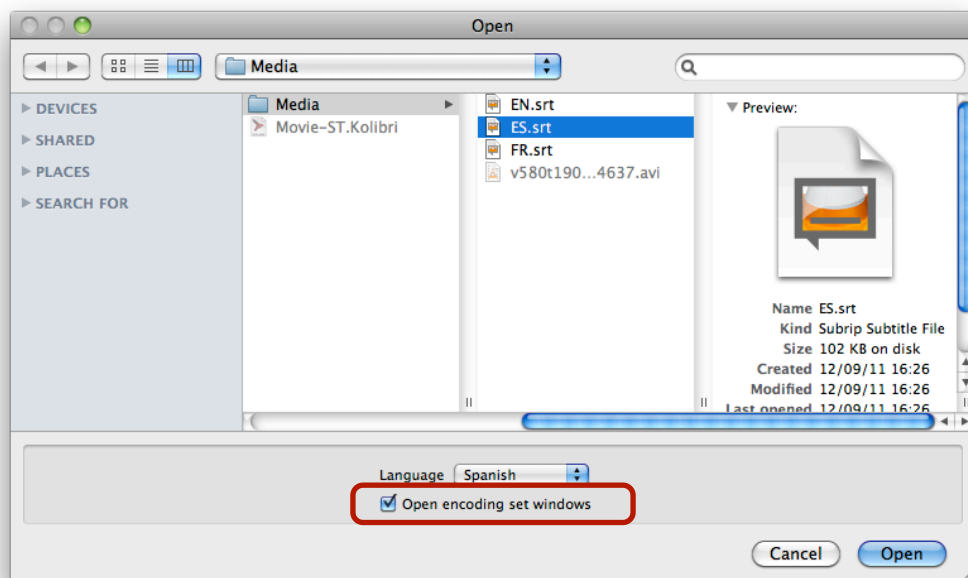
Open

Media

DEVICES
SHARED
PLACES
SEARCH FOR

Media
Movie-ST.Kolibri

EN.srt
ES.srt
FR.srt
v580t190...4637.avi

Preview:

| Name | ES.srt |
|---|---|
| Kind | Subrip Subtitle File |
| Size | 102 KB on disk |
| Created | 12/09/11 16:26 |
| Modified | 12/09/11 16:26 |
| Last opened | 12/09/11 16:26 |

Language Spanish

Open encoding set windows

Cancel Open